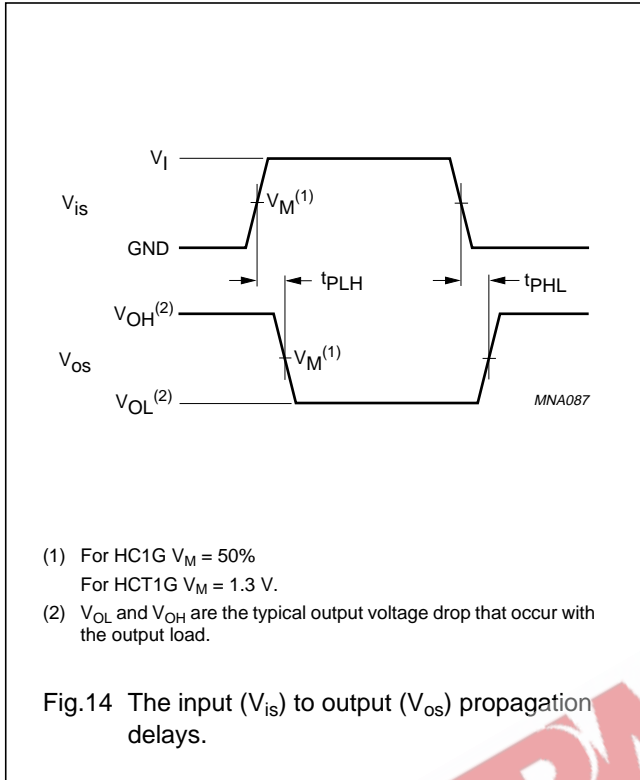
$V_I$

$V_{is}$

$V_M^{(1)}$

GND

$t_{PLH}$

$t_{PHL}$

$V_{OH}^{(2)}$

$V_{os}$

$V_M^{(1)}$

$V_{OL}^{(2)}$

MNA087

(1) For HC1G $V_M$ = 50%
For HCT1G $V_M$ = 1.3 V.

(2) $V_{OL}$ and $V_{OH}$ are the typical output voltage drop that occur with the output load.

Fig.14 The input ($V_{is}$) to output ($V_{os}$) propagation delays.